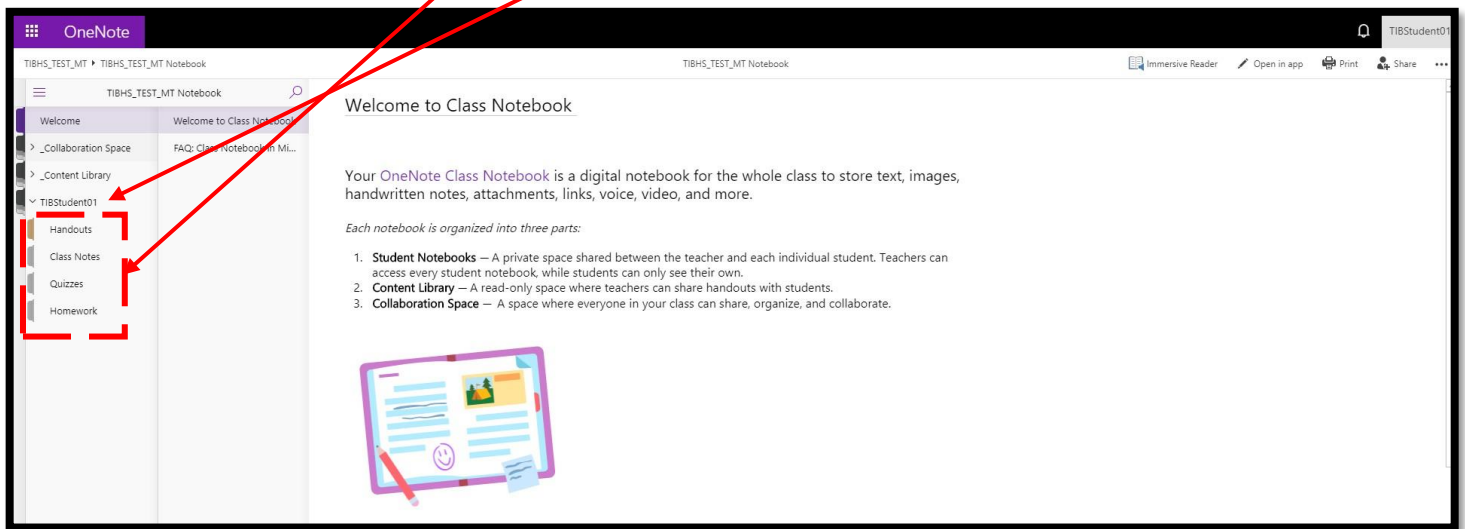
OneNote

TIBStudent01

TIBHS_TEST_MT ▸ TIBHS_TEST_MT Notebook

TIBHS_TEST_MT Notebook

Immersive Reader   Open in app   Print   Share   ...

TIBHS_TEST_MT Notebook

Welcome
> _Collaboration Space
> _Content Library
TIBStudent01
Handouts
Class Notes
Quizzes
Homework

Welcome to Class Notebook
FAQ: Class Notebook in Mi...

Welcome to Class Notebook

Your OneNote Class Notebook is a digital notebook for the whole class to store text, images, handwritten notes, attachments, links, voice, video, and more.

Each notebook is organized into three parts:

1. Student Notebooks — A private space shared between the teacher and each individual student. Teachers can access every student notebook, while students can only see their own.
2. Content Library — A read-only space where teachers can share handouts with students.
3. Collaboration Space — A space where everyone in your class can share, organize, and collaborate.